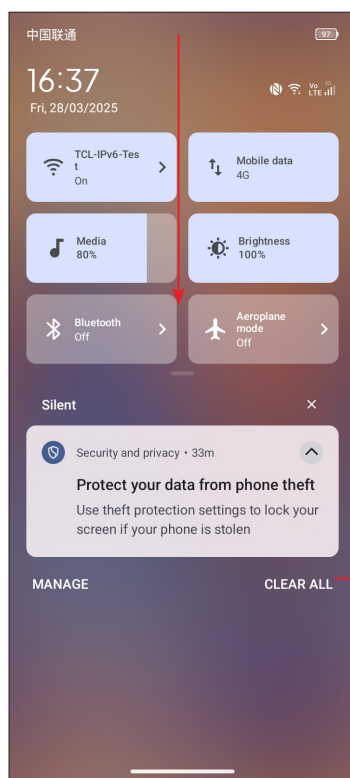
中国联通

97

16:37
Fri, 28/03/2025

Vo LTE 4G

TCL-IPv6-Test
On

Mobile data
4G

Media
80%

Brightness
100%

Bluetooth
Off

Aeroplane mode
Off

Silent

×

Security and privacy • 33m

Protect your data from phone theft

Use theft protection settings to lock your screen if your phone is stolen

MANAGE

CLEAR ALL